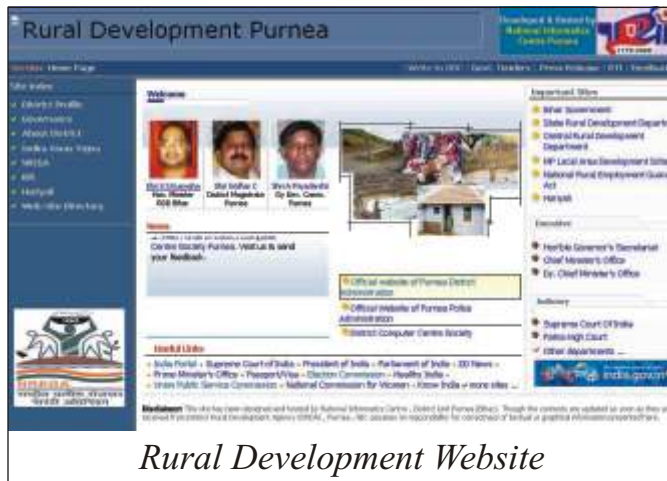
Rural Development Purnea

Developed & Hosted by National Informatics Centre Purnea

Home Page

Write to DDC | Govt. Tenders | Press Release | RTI | Feedback

Site Index

District Profile

Governance

About District

Sadka Vikas Yojna

SREDA

RTI

Hariyali

Web Site Directory

Welcome

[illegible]

Shri Sridhar C District Magistrate Purnea

Shri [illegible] Dy Dev. Comm. Purnea

News

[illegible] Centre Society Purnea. Visit us & send your feedback.

Official website of Purnea District Administration

Official Website of Purnea Police Administration

District Computer Centre Society

Useful Links

India Portal - Supreme Court of India - President of India - Parliament of India - DD News - Prime Minister's Office - Passport/Visa - Election Commission - Health India - Union Public Service Commission - National Commission for Women - Know India - more sites ...

Important Sites

Bihar Government

State Rural Development Department

Central Rural Development Department

MP Local Area Development Scheme

National Rural Employment Guarantee Act

Hariyali

Executive

Hon'ble Governor's Secretariat

Chief Minister's Office

Dy. Chief Minister's Office

Judiciary

Supreme Court Of India

Patna High Court

Other departments ...

india.gov.in

SREDA

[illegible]

Disclaimer: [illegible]

Rural Development Website